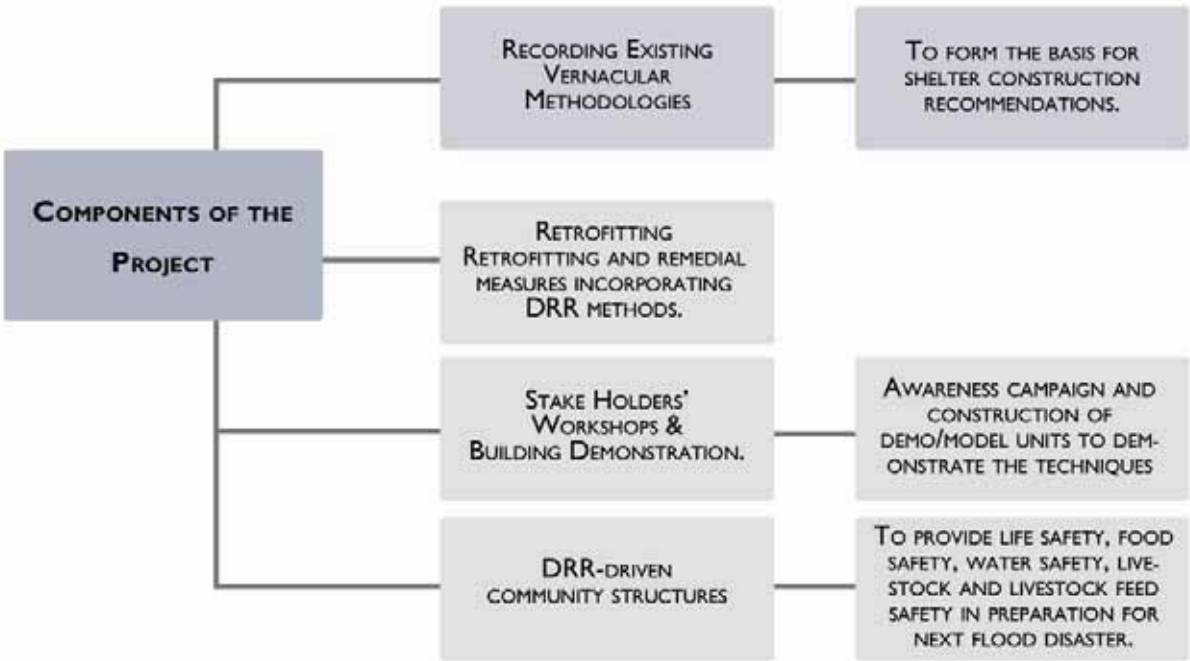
Components of the Project

Recording Existing Vernacular Methodologies

To form the basis for shelter construction recommendations.

Retrofitting
Retrofitting and remedial measures incorporating DRR methods.

Stake Holders' Workshops & Building Demonstration.

Awareness campaign and construction of demo/model units to demonstrate the techniques

DRR-driven community structures

To provide life safety, food safety, water safety, livestock and livestock feed safety in preparation for next flood disaster.